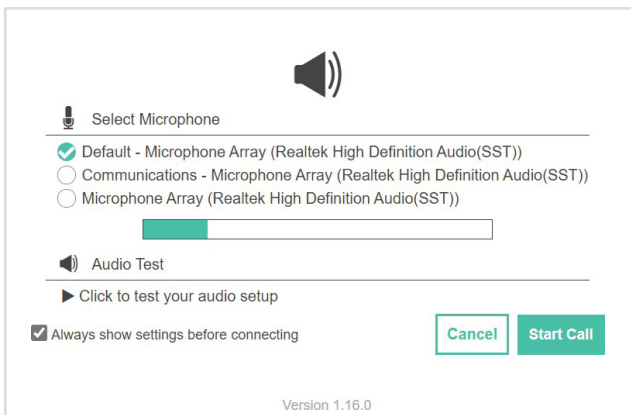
Select Microphone

Default - Microphone Array (Realtek High Definition Audio(SST))
Communications - Microphone Array (Realtek High Definition Audio(SST))
Microphone Array (Realtek High Definition Audio(SST))

Audio Test

▶ Click to test your audio setup

Always show settings before connecting

Cancel

Start Call

Version 1.16.0